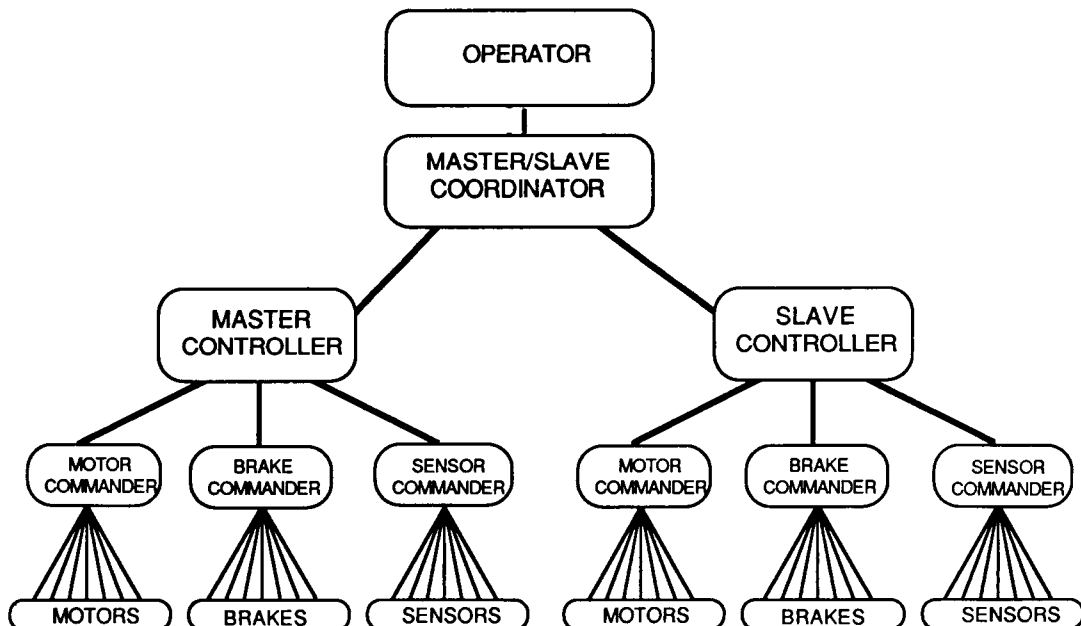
OPERATOR

MASTER/SLAVE COORDINATOR

MASTER CONTROLLER

SLAVE CONTROLLER

MOTOR COMMANDER

BRAKE COMMANDER

SENSOR COMMANDER

MOTOR COMMANDER

BRAKE COMMANDER

SENSOR COMMANDER

MOTORS

BRAKES

SENSORS

MOTORS

BRAKES

SENSORS